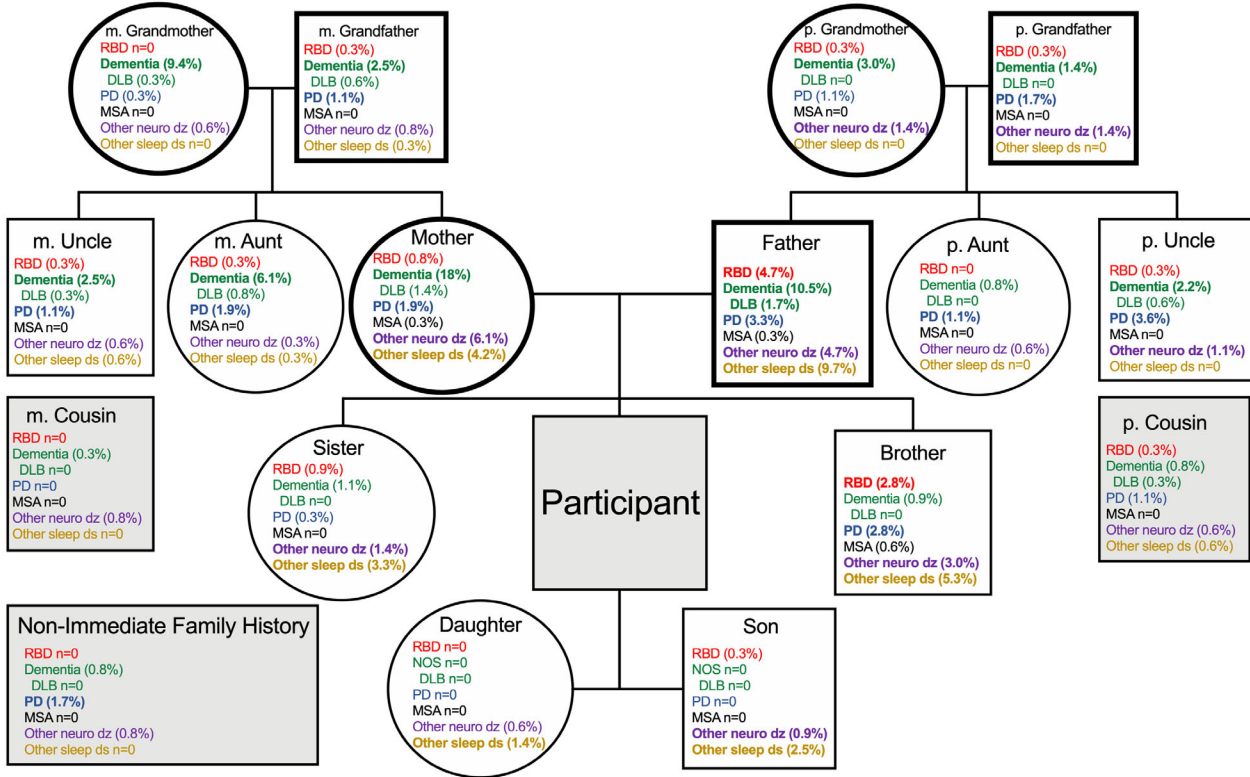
m. Grandmother
RBD n=0
Dementia (9.4%)
DLB (0.3%)
PD (0.3%)
MSA n=0
Other neuro dz (0.6%)
Other sleep ds n=0

m. Grandfather
RBD (0.3%)
Dementia (2.5%)
DLB (0.6%)
PD (1.1%)
MSA n=0
Other neuro dz (0.8%)
Other sleep ds (0.3%)

p. Grandmother
RBD (0.3%)
Dementia (3.0%)
DLB n=0
PD (1.1%)
MSA n=0
Other neuro dz (1.4%)
Other sleep ds n=0

p. Grandfather
RBD (0.3%)
Dementia (1.4%)
DLB n=0
PD (1.7%)
MSA n=0
Other neuro dz (1.4%)
Other sleep ds n=0

m. Uncle
RBD (0.3%)
Dementia (2.5%)
DLB (0.3%)
PD (1.1%)
MSA n=0
Other neuro dz (0.6%)
Other sleep ds (0.6%)

m. Aunt
RBD (0.3%)
Dementia (6.1%)
DLB (0.8%)
PD (1.9%)
MSA n=0
Other neuro dz (0.3%)
Other sleep ds (0.3%)

Mother
RBD (0.8%)
Dementia (18%)
DLB (1.4%)
PD (1.9%)
MSA (0.3%)
Other neuro dz (6.1%)
Other sleep ds (4.2%)

Father
RBD (4.7%)
Dementia (10.5%)
DLB (1.7%)
PD (3.3%)
MSA (0.3%)
Other neuro dz (4.7%)
Other sleep ds (9.7%)

p. Aunt
RBD n=0
Dementia (0.8%)
DLB n=0
PD (1.1%)
MSA n=0
Other neuro dz (0.6%)
Other sleep ds n=0

p. Uncle
RBD (0.3%)
Dementia (2.2%)
DLB (0.6%)
PD (3.6%)
MSA n=0
Other neuro dz (1.1%)
Other sleep ds n=0

m. Cousin
RBD n=0
Dementia (0.3%)
DLB n=0
PD n=0
MSA n=0
Other neuro dz (0.8%)
Other sleep ds n=0

Sister
RBD (0.9%)
Dementia (1.1%)
DLB n=0
PD (0.3%)
MSA n=0
Other neuro dz (1.4%)
Other sleep ds (3.3%)

Participant

Brother
RBD (2.8%)
Dementia (0.9%)
DLB n=0
PD (2.8%)
MSA (0.6%)
Other neuro dz (3.0%)
Other sleep ds (5.3%)

p. Cousin
RBD (0.3%)
Dementia (0.8%)
DLB (0.3%)
PD (1.1%)
MSA n=0
Other neuro dz (0.6%)
Other sleep ds (0.6%)

Non-Immediate Family History
RBD n=0
Dementia (0.8%)
DLB n=0
PD (1.7%)
MSA n=0
Other neuro dz (0.8%)
Other sleep ds n=0

Daughter
RBD n=0
NOS n=0
DLB n=0
PD n=0
MSA n=0
Other neuro dz (0.6%)
Other sleep ds (1.4%)

Son
RBD (0.3%)
NOS n=0
DLB n=0
PD n=0
MSA n=0
Other neuro dz (0.9%)
Other sleep ds (2.5%)